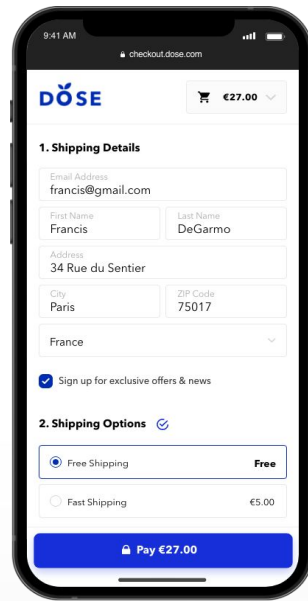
9:41 AM

checkout.dose.com

DŌSE

€27.00

1. Shipping Details

Email Address
francis@gmail.com

First Name
Francis

Last Name
DeGarmo

Address
34 Rue du Sentier

City
Paris

ZIP Code
75017

France

Sign up for exclusive offers & news

2. Shipping Options

Free Shipping Free

Fast Shipping €5.00

Pay €27.00